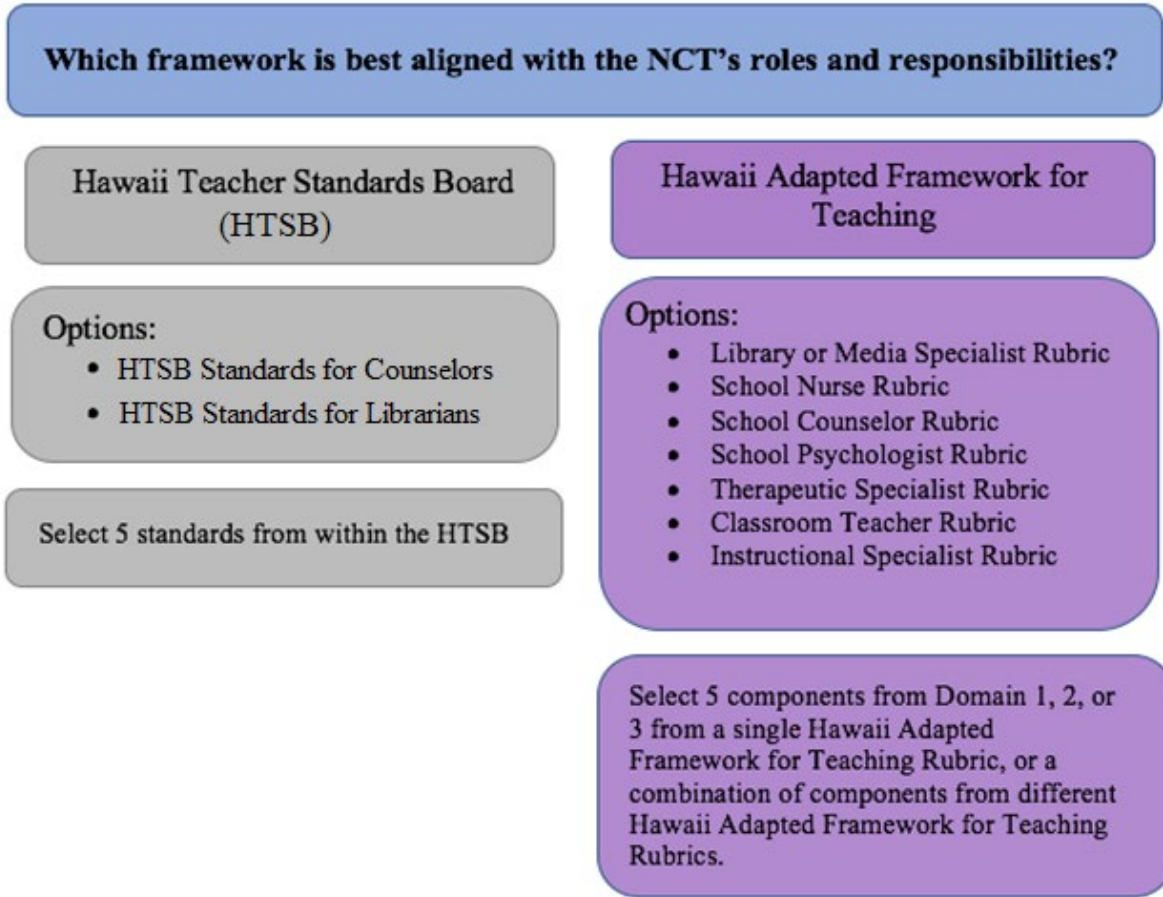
Which framework is best aligned with the NCT's roles and responsibilities?

Hawaii Teacher Standards Board (HTSB)

Options:
- HTSB Standards for Counselors
- HTSB Standards for Librarians

Select 5 standards from within the HTSB

Hawaii Adapted Framework for Teaching

Options:
- Library or Media Specialist Rubric
- School Nurse Rubric
- School Counselor Rubric
- School Psychologist Rubric
- Therapeutic Specialist Rubric
- Classroom Teacher Rubric
- Instructional Specialist Rubric

Select 5 components from Domain 1, 2, or 3 from a single Hawaii Adapted Framework for Teaching Rubric, or a combination of components from different Hawaii Adapted Framework for Teaching Rubrics.